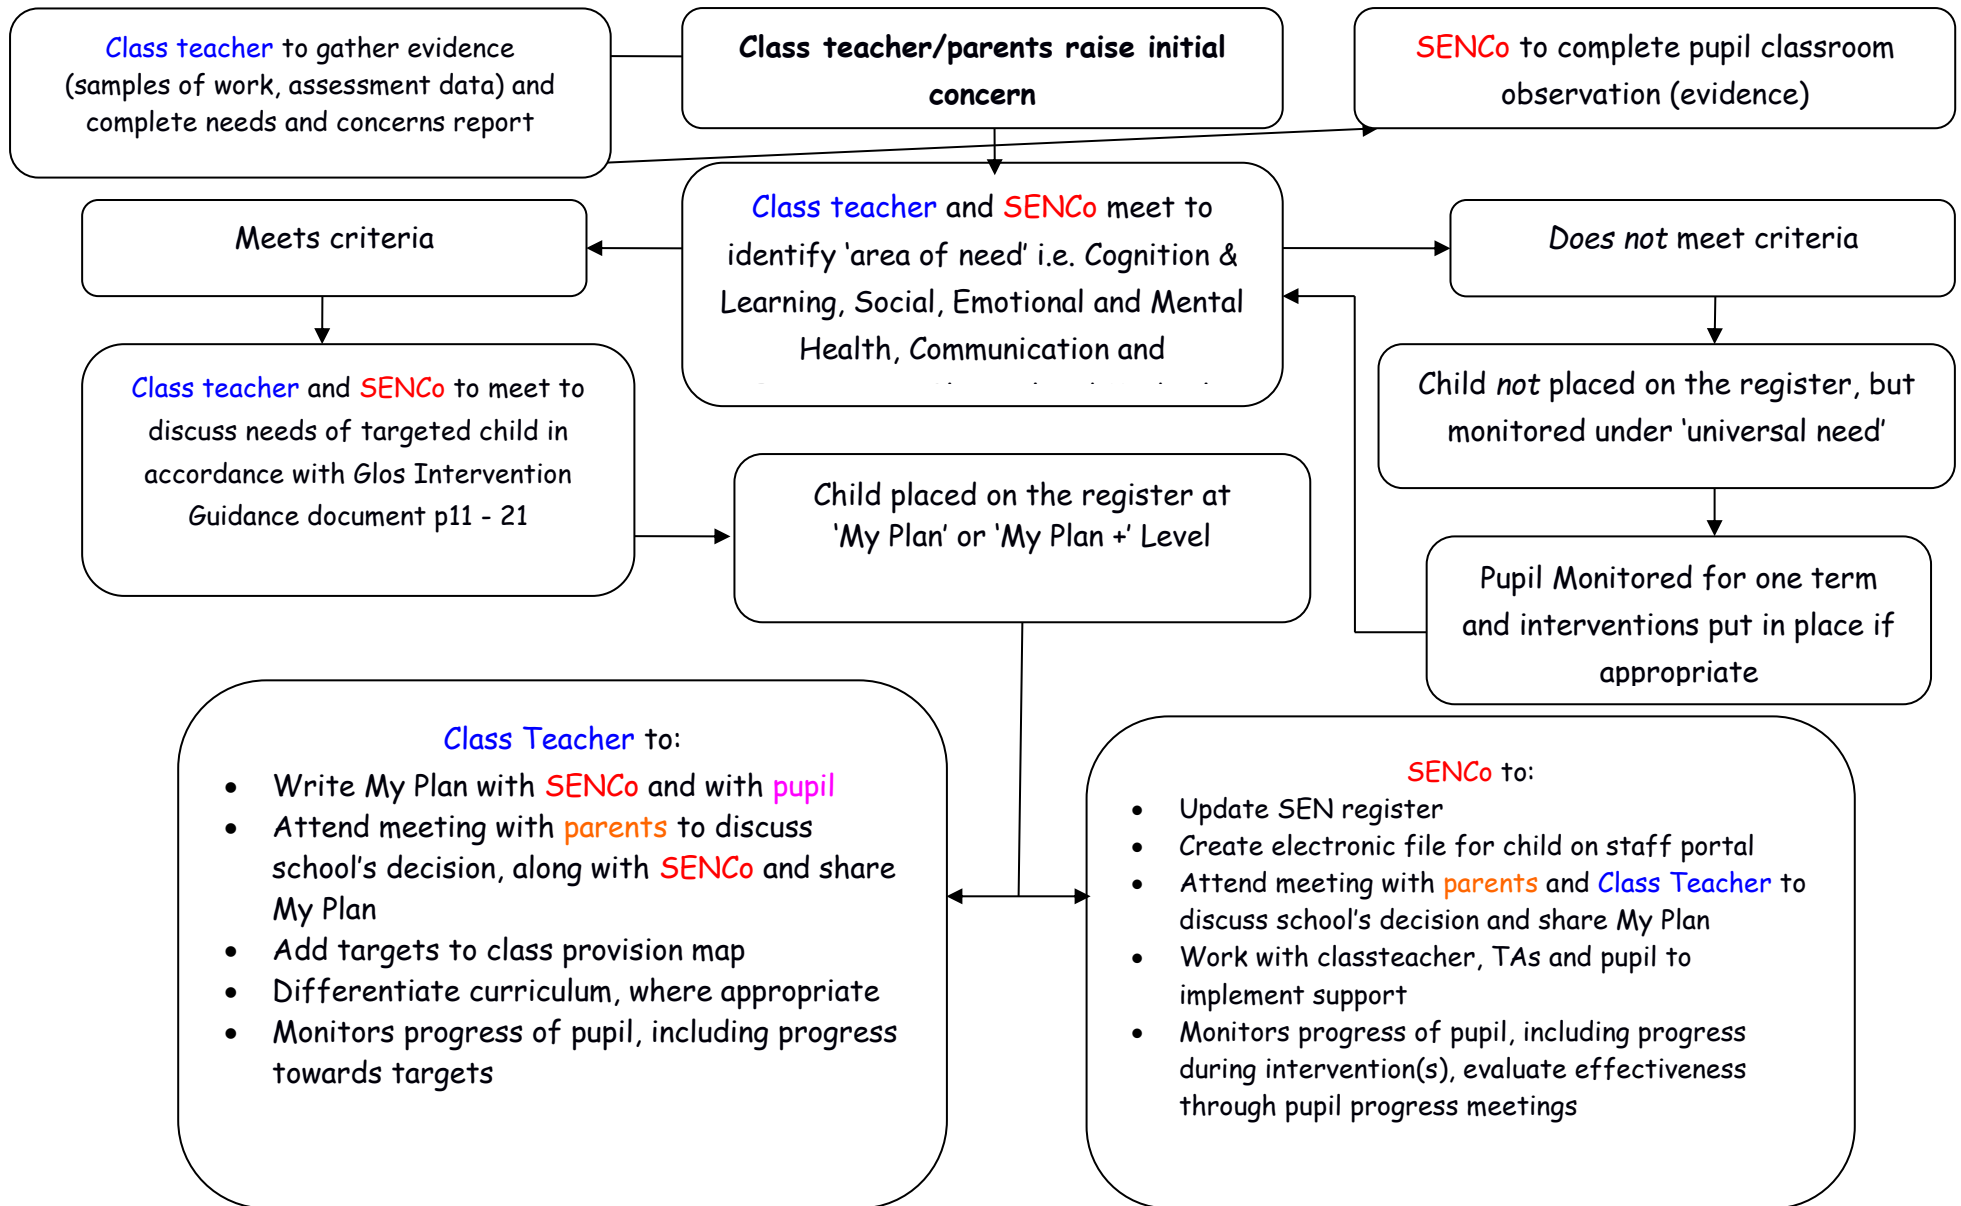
Class teacher to gather evidence (samples of work, assessment data) and complete needs and concerns report

Class teacher/parents raise initial concern

SENCo to complete pupil classroom observation (evidence)

Meets criteria

Class teacher and SENCo meet to identify 'area of need' i.e. Cognition & Learning, Social, Emotional and Mental Health, Communication and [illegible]

Does not meet criteria

Class teacher and SENCo to meet to discuss needs of targeted child in accordance with Glos Intervention Guidance document p11 - 21

Child not placed on the register, but monitored under 'universal need'

Child placed on the register at 'My Plan' or 'My Plan +' Level

Pupil Monitored for one term and interventions put in place if appropriate

Class Teacher to:
- Write My Plan with SENCo and with pupil
- Attend meeting with parents to discuss school's decision, along with SENCo and share My Plan
- Add targets to class provision map
- Differentiate curriculum, where appropriate
- Monitors progress of pupil, including progress towards targets

SENCo to:
- Update SEN register
- Create electronic file for child on staff portal
- Attend meeting with parents and Class Teacher to discuss school's decision and share My Plan
- Work with classteacher, TAs and pupil to implement support
- Monitors progress of pupil, including progress during intervention(s), evaluate effectiveness through pupil progress meetings